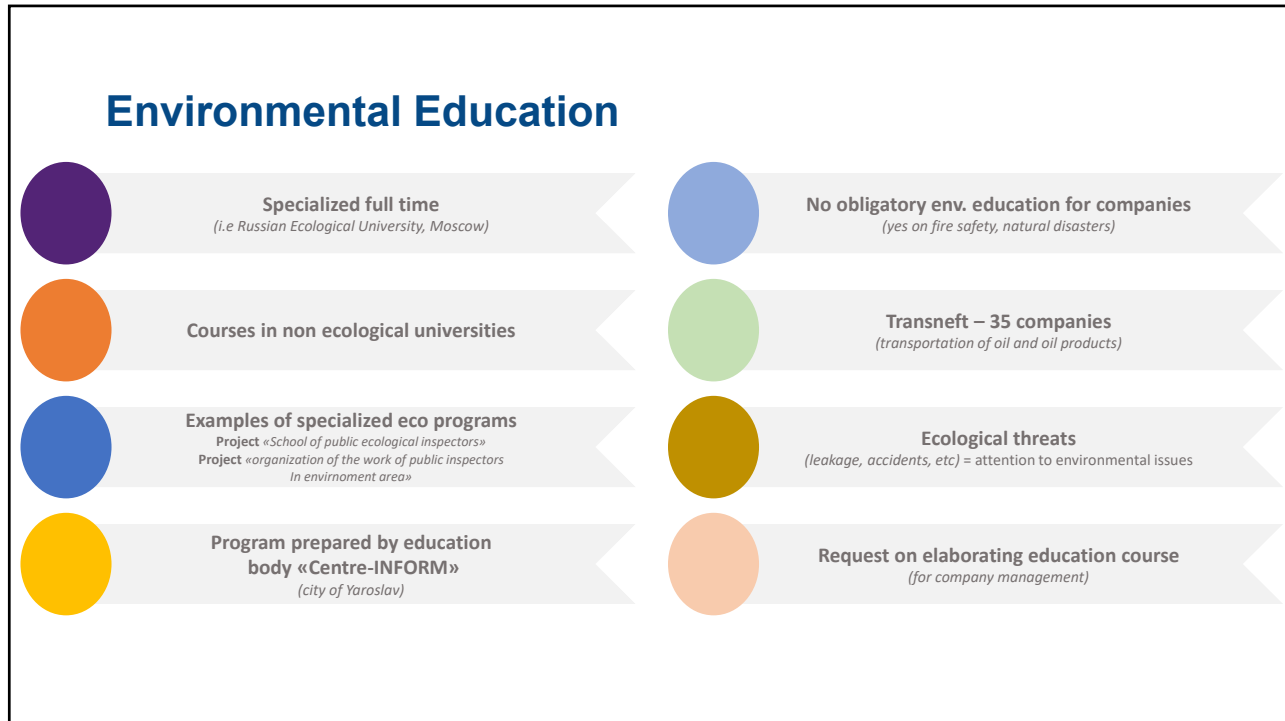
Environmental Education

Specialized full time
(i.e Russian Ecological University, Moscow)

Courses in non ecological universities

Examples of specialized eco programs
Project «School of public ecological inspectors»
Project «organization of the work of public inspectors In envirnoment area»

Program prepared by education body «Centre-INFORM»
(city of Yaroslav)

No obligatory env. education for companies
(yes on fire safety, natural disasters)

Transneft – 35 companies
(transportation of oil and oil products)

Ecological threats
(leakage, accidents, etc) = attention to environmental issues

Request on elaborating education course
(for company management)